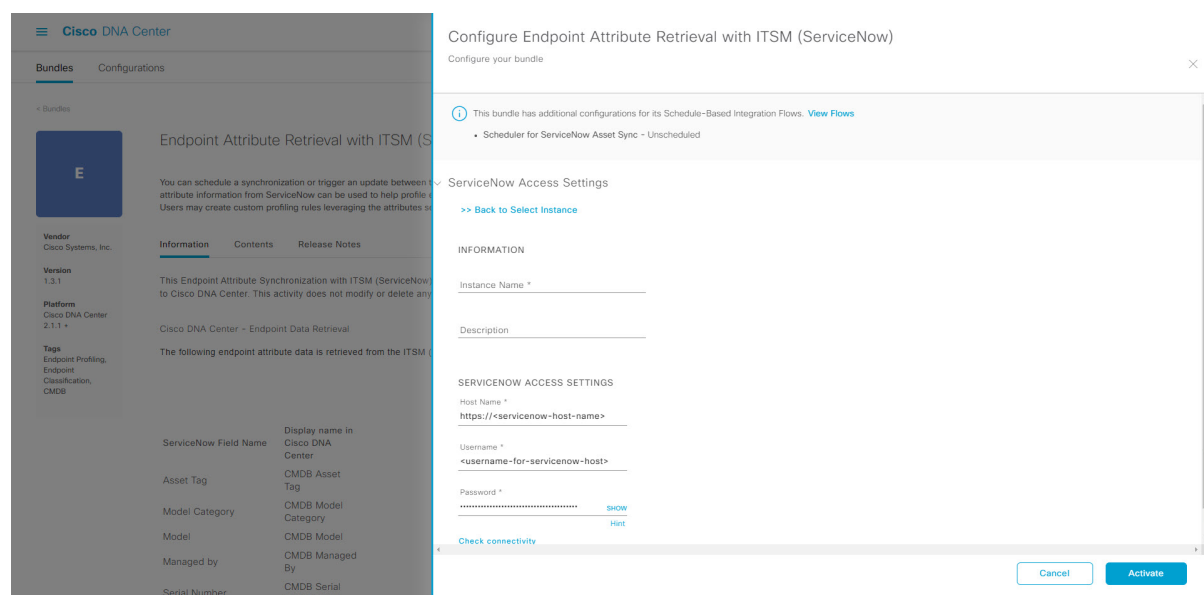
≡ Cisco DNA Center

Bundles Configurations

< Bundles

E

Vendor
Cisco Systems, Inc.

Version
1.3.1

Platform
Cisco DNA Center
2.1.1 <

Tags
Endpoint Profiling, Endpoint Classification, CMDB

Endpoint Attribute Retrieval with ITSM (S

You can schedule a synchronization or trigger an update between t attribute information from ServiceNow can be used to help profile e Users may create custom profiling rules leveraging the attributes se

Information Contents Release Notes

This Endpoint Attribute Synchronization with ITSM (ServiceNow) to Cisco DNA Center. This activity does not modify or delete any

Cisco DNA Center - Endpoint Data Retrieval

The following endpoint attribute data is retrieved from the ITSM (

| ServiceNow Field Name | Display name in Cisco DNA Center |
|---|---|
| Asset Tag | CMDB Asset Tag |
| Model Category | CMDB Model Category |
| Model | CMDB Model |
| Managed by | CMDB Managed By |
| Serial Number | CMDB Serial |

Configure Endpoint Attribute Retrieval with ITSM (ServiceNow)
Configure your bundle

ⓘ This bundle has additional configurations for its Schedule-Based Integration Flows. View Flows
• Scheduler for ServiceNow Asset Sync - Unscheduled

ServiceNow Access Settings

>> Back to Select Instance

INFORMATION

Instance Name *

Description

SERVICENOW ACCESS SETTINGS

Host Name *
https://<servicenow-host-name>

Username *
<username-for-servicenow-host>

Password *
••••••••••••••••••••••••••••••••••••••• SHOW
Hint

Check connectivity

Cancel Activate